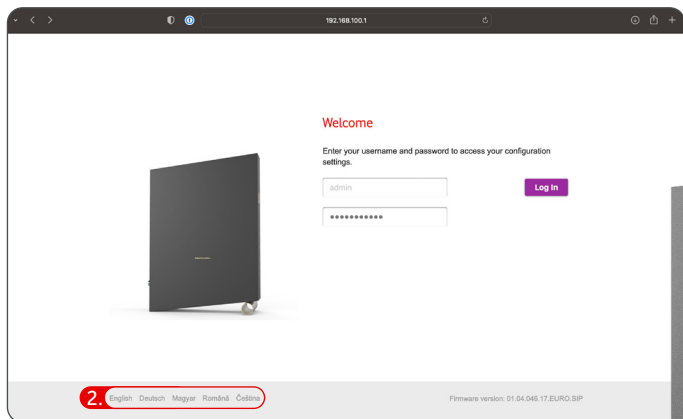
192.168.100.1

Welcome

Enter your username and password to access your configuration settings.

admin

••••••••••••

Log In

2. English Deutsch Magyar Română Čeština

Firmware version: 01.04.046.17.EURO.SIP